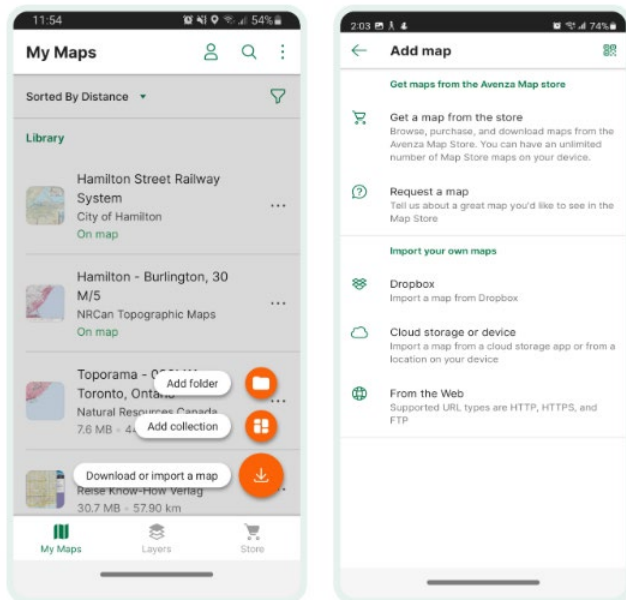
11:54
54%

My Maps

Sorted By Distance

Library

Hamilton Street Railway System
City of Hamilton
On map

Hamilton - Burlington, 30 M/5
NRCan Topographic Maps
On map

Toporama - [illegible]
Toronto, Ontar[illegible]
Natural Resources Canada
7.6 MB · 4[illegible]

Add folder

Add collection

Download or import a map

Reise Know-How Verlag
30.7 MB · 57.90 km

My Maps
Layers
Store

2:03
74%

Add map

Get maps from the Avenza Map store

Get a map from the store
Browse, purchase, and download maps from the Avenza Map Store. You can have an unlimited number of Map Store maps on your device.

Request a map
Tell us about a great map you'd like to see in the Map Store

Import your own maps

Dropbox
Import a map from Dropbox

Cloud storage or device
Import a map from a cloud storage app or from a location on your device

From the Web
Supported URL types are HTTP, HTTPS, and FTP